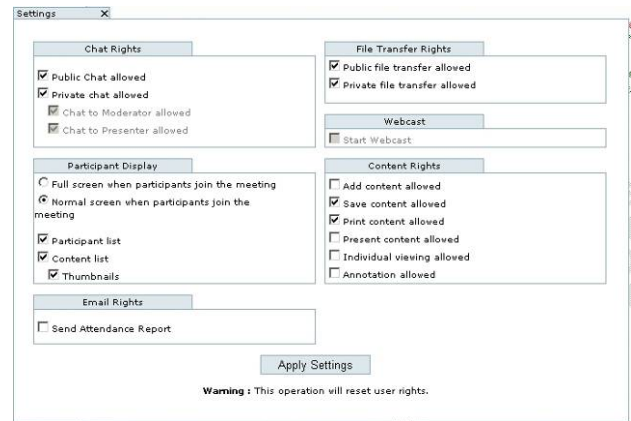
Settings X

Chat Rights

Public Chat allowed

Private chat allowed

Chat to Moderator allowed

Chat to Presenter allowed

Participant Display

Full screen when participants join the meeting

Normal screen when participants join the meeting

Participant list

Content list

Thumbnails

Email Rights

Send Attendance Report

File Transfer Rights

Public file transfer allowed

Private file transfer allowed

Webcast

Start Webcast

Content Rights

Add content allowed

Save content allowed

Print content allowed

Present content allowed

Individual viewing allowed

Annotation allowed

Apply Settings

Warning : This operation will reset user rights.